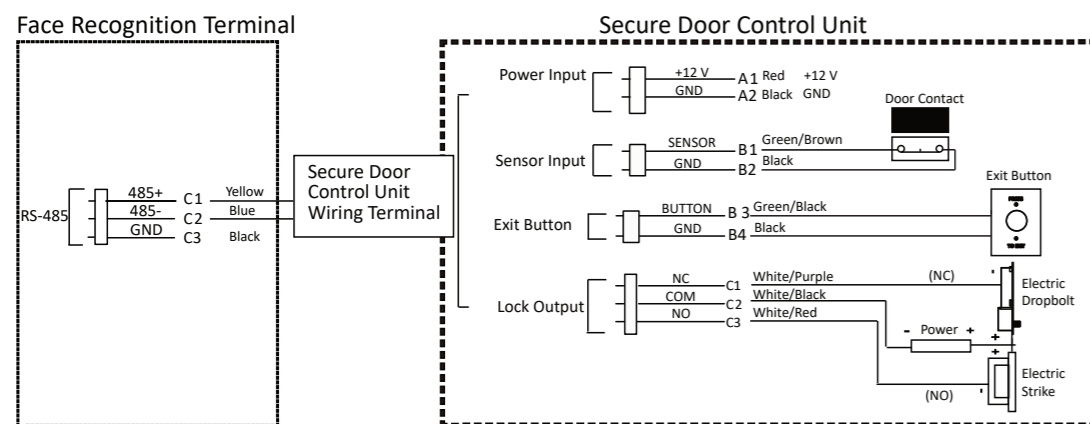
Face Recognition Terminal

RS-485
485+ C1 Yellow
485- C2 Blue
GND C3 Black

Secure Door Control Unit Wiring Terminal

Secure Door Control Unit

Power Input
+12 V A1 Red +12 V
GND A2 Black GND

Door Contact

Sensor Input
SENSOR B1 Green/Brown
GND B2 Black

Exit Button

Exit Button
BUTTON B 3 Green/Black
GND B4 Black

Lock Output
NC C1 White/Purple
COM C2 White/Black
NO C3 White/Red

(NC)
Electric Dropbolt
- Power +
+
+
Electric Strike
(NO)